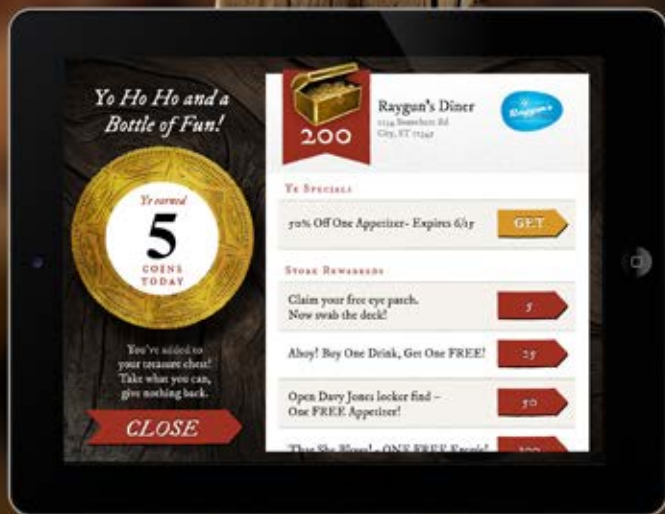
Yo Ho Ho and a Bottle of Fun!

Ye earned
5
COINS TODAY

You've added to your treasure chest! Take what you can, give nothing back.

CLOSE

200

Raygun's Diner
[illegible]
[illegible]

Raygun's

Ye Specials

50% Off One Appetizer- Expires 6/15

GET

Store Rewards

Claim your free eye patch. Now swab the deck!

5

Ahoy! Buy One Drink, Get One FREE!

25

Open Davy Jones locker find – One FREE Appetizer!

50

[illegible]

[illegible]